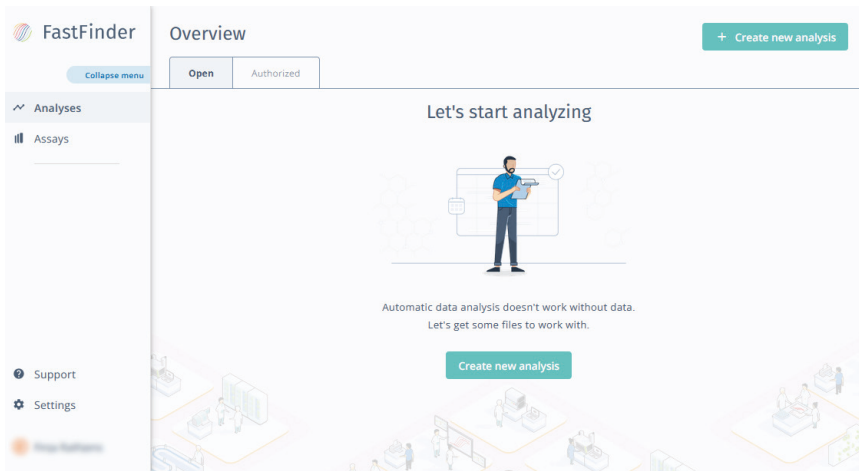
FastFinder

Collapse menu

Analyses

Assays

Support

Settings

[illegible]

Overview

+ Create new analysis

Open

Authorized

Let's start analyzing

Automatic data analysis doesn't work without data.
Let's get some files to work with.

Create new analysis